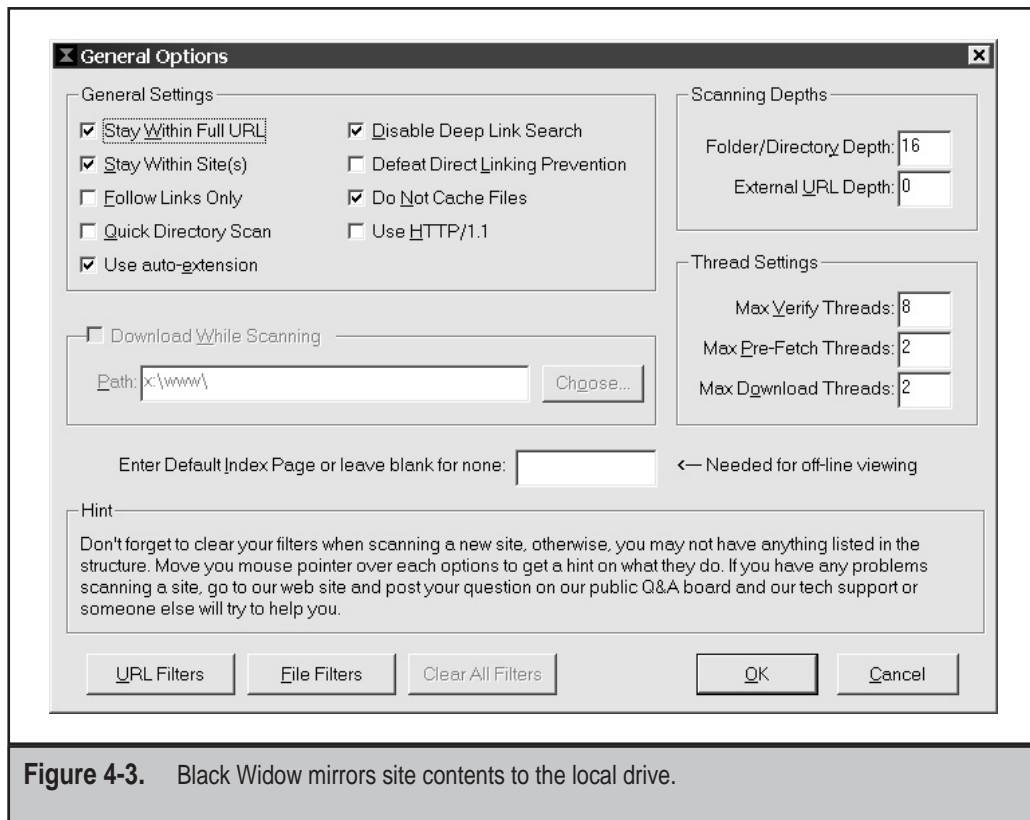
General Options

General Settings

Stay Within Full URL

Stay Within Site(s)

Follow Links Only

Quick Directory Scan

Use auto-extension

Disable Deep Link Search

Defeat Direct Linking Prevention

Do Not Cache Files

Use HTTP/1.1

Scanning Depths

Folder/Directory Depth: 16

External URL Depth: 0

Thread Settings

Max Verify Threads: 8

Max Pre-Fetch Threads: 2

Max Download Threads: 2

Download While Scanning

Path: x:\www\

Choose...

Enter Default Index Page or leave blank for none:

<— Needed for off-line viewing

Hint

Don't forget to clear your filters when scanning a new site, otherwise, you may not have anything listed in the structure. Move you mouse pointer over each options to get a hint on what they do. If you have any problems scanning a site, go to our web site and post your question on our public Q&A board and our tech support or someone else will try to help you.

URL Filters

File Filters

Clear All Filters

OK

Cancel

**Figure 4-3.** Black Widow mirrors site contents to the local drive.